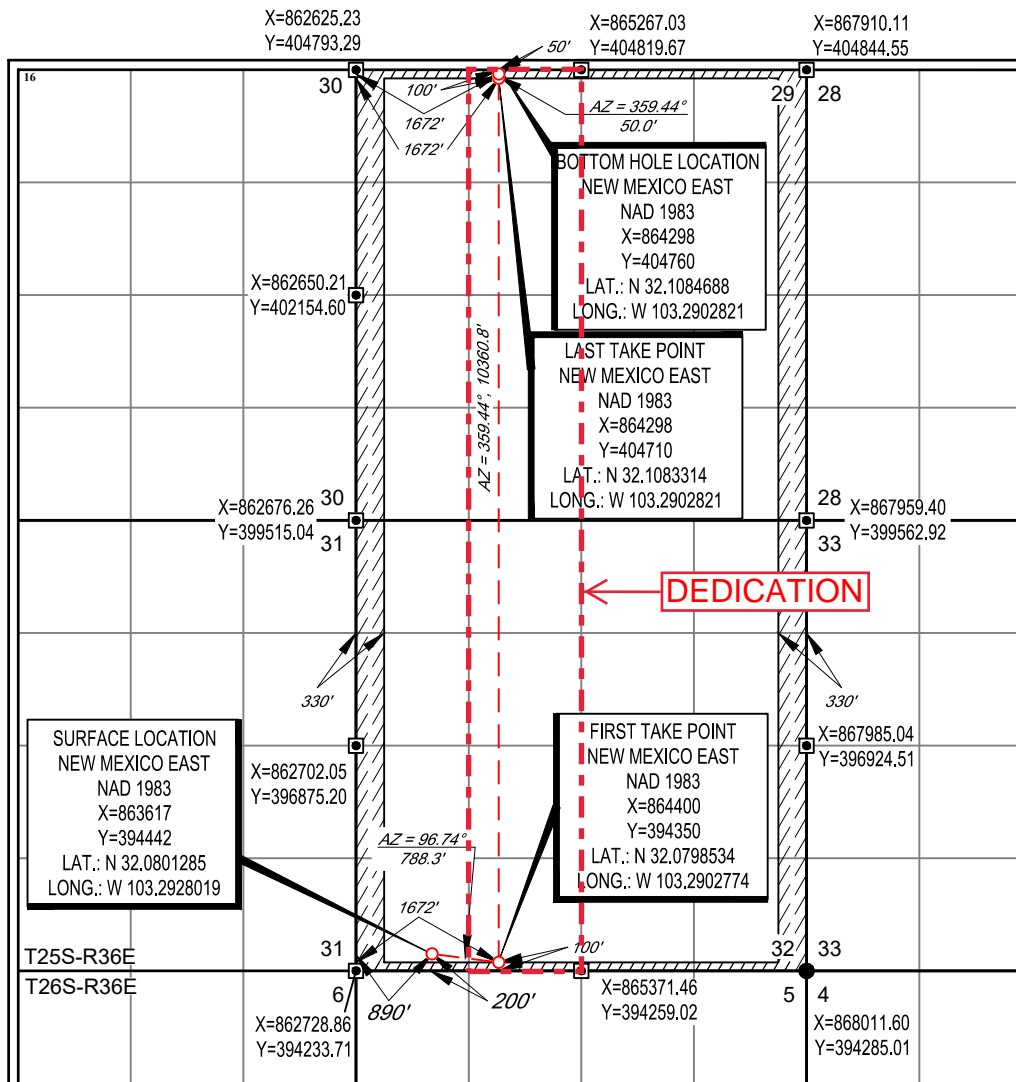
X=862625.23
Y=404793.29

X=865267.03
Y=404819.67

X=867910.11
Y=404844.55

16

30

50'

100'

1672'

1672'

AZ = 359.44°
50.0'

29

28

BOTTOM HOLE LOCATION
NEW MEXICO EAST
NAD 1983
X=864298
Y=404760
LAT.: N 32.1084688
LONG.: W 103.2902821

X=862650.21
Y=402154.60

AZ = 359.44°, 10360.8'

LAST TAKE POINT
NEW MEXICO EAST
NAD 1983
X=864298
Y=404710
LAT.: N 32.1083314
LONG.: W 103.2902821

X=862676.26
Y=399515.04

30

31

28

33

X=867959.40
Y=399562.92

DEDICATION

330'

330'

SURFACE LOCATION
NEW MEXICO EAST
NAD 1983
X=863617
Y=394442
LAT.: N 32.0801285
LONG.: W 103.2928019

X=862702.05
Y=396875.20

FIRST TAKE POINT
NEW MEXICO EAST
NAD 1983
X=864400
Y=394350
LAT.: N 32.0798534
LONG.: W 103.2902774

X=867985.04
Y=396924.51

AZ = 96.74°
788.3'

1672'

100'

31

32

33

T25S-R36E

T26S-R36E

6

890'

200'

X=865371.46
Y=394259.02

5

4

X=862728.86
Y=394233.71

X=868011.60
Y=394285.01